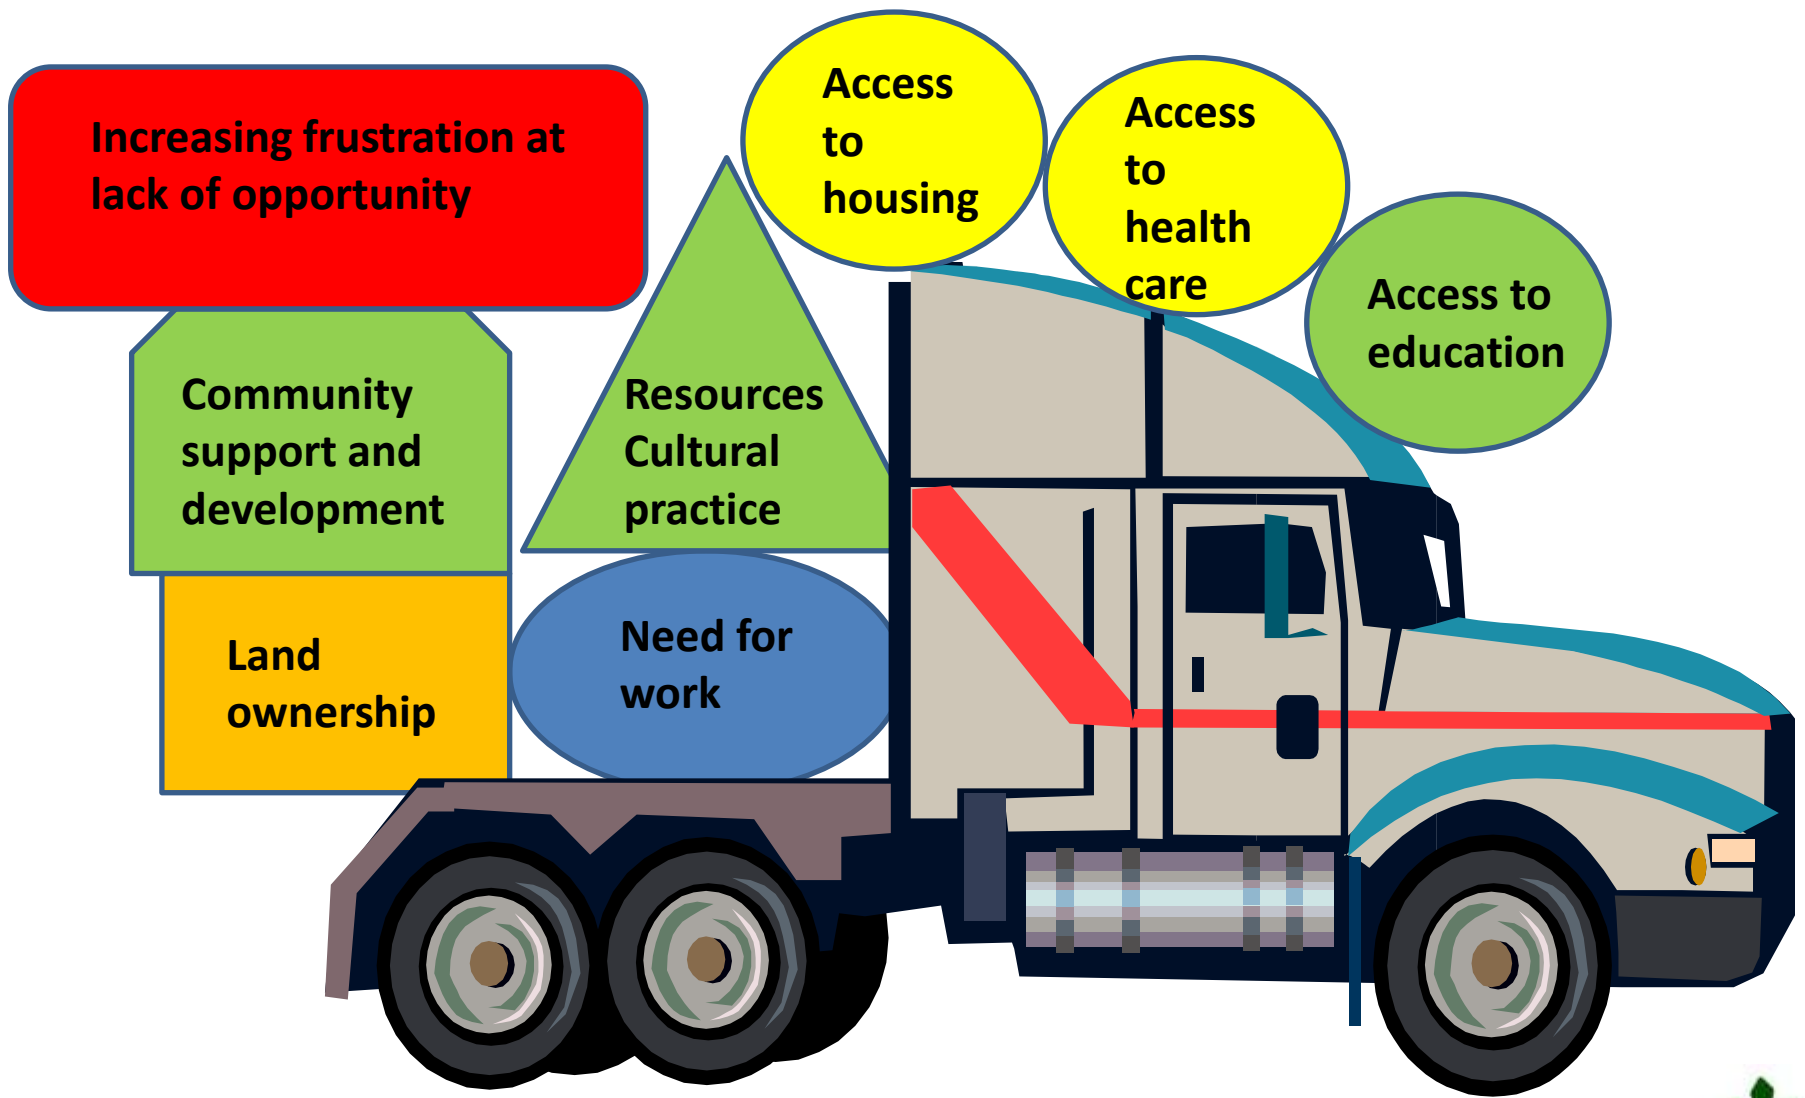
Increasing frustration at lack of opportunity

Access to housing

Access to health care

Access to education

Community support and development

Resources Cultural practice

Land ownership

Need for work